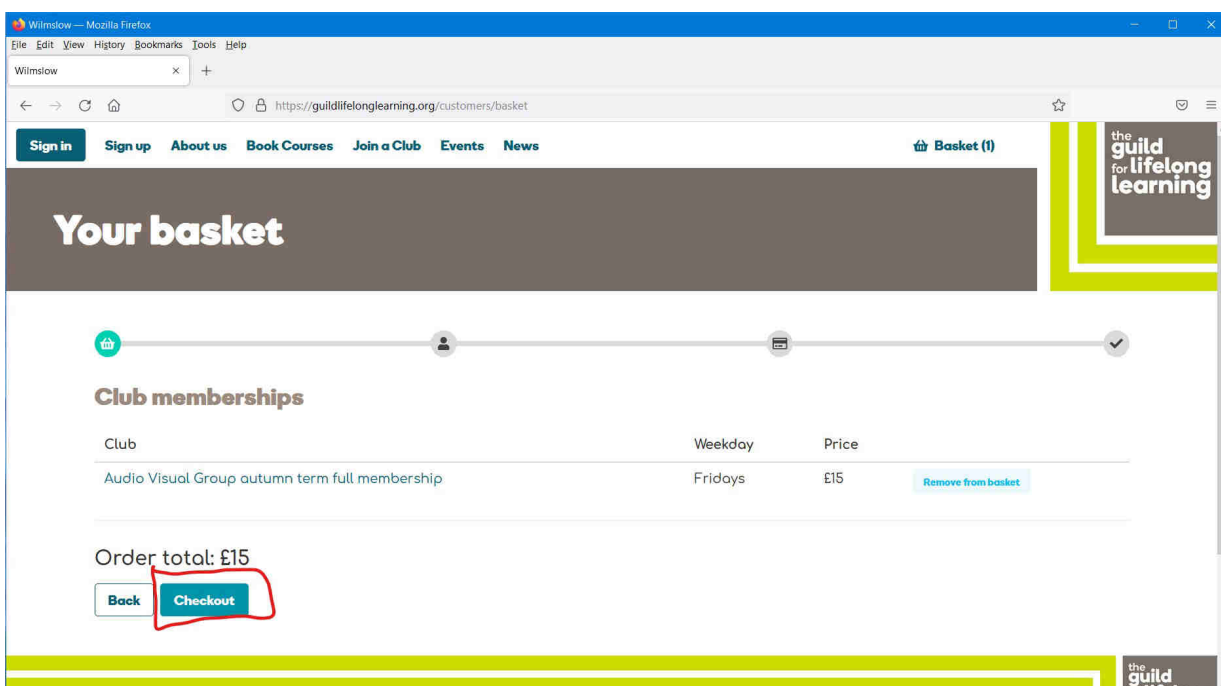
Wilmslow — Mozilla Firefox
File Edit View History Bookmarks Tools Help
Wilmslow
https://guildlifelonglearning.org/customers/basket

Sign in Sign up About us Book Courses Join a Club Events News Basket (1)

the guild for lifelong learning

Your basket

Club memberships

| Club | Weekday | Price | |
|---|---|---|---|
| Audio Visual Group autumn term full membership | Fridays | £15 | Remove from basket |

Order total: £15

Back Checkout

the guild